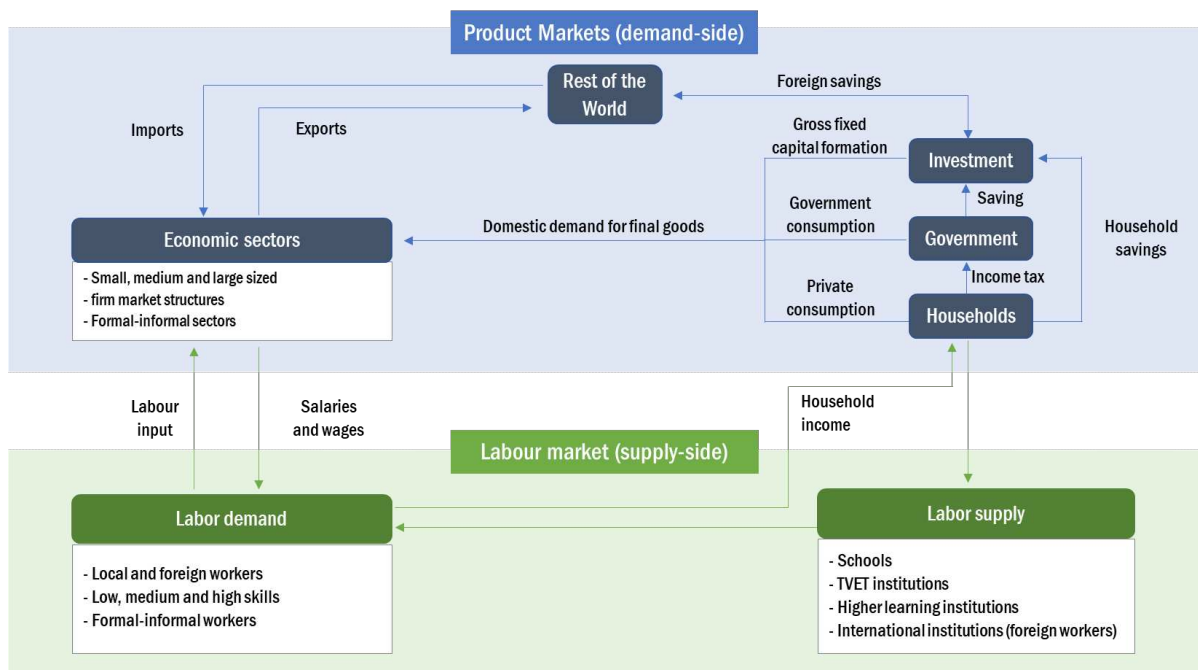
Product Markets (demand-side)

Rest of the World

Foreign savings

Imports

Exports

Gross fixed capital formation

Investment

Saving

Household savings

Economic sectors

Domestic demand for final goods

Government consumption

Government

Income tax

- Small, medium and large sized
- firm market structures
- Formal-informal sectors

Private consumption

Households

Labour input

Salaries and wages

Household income

Labour market (supply-side)

Labor demand

Labor supply

- Local and foreign workers
- Low, medium and high skills
- Formal-informal workers

- Schools
- TVET institutions
- Higher learning institutions
- International institutions (foreign workers)